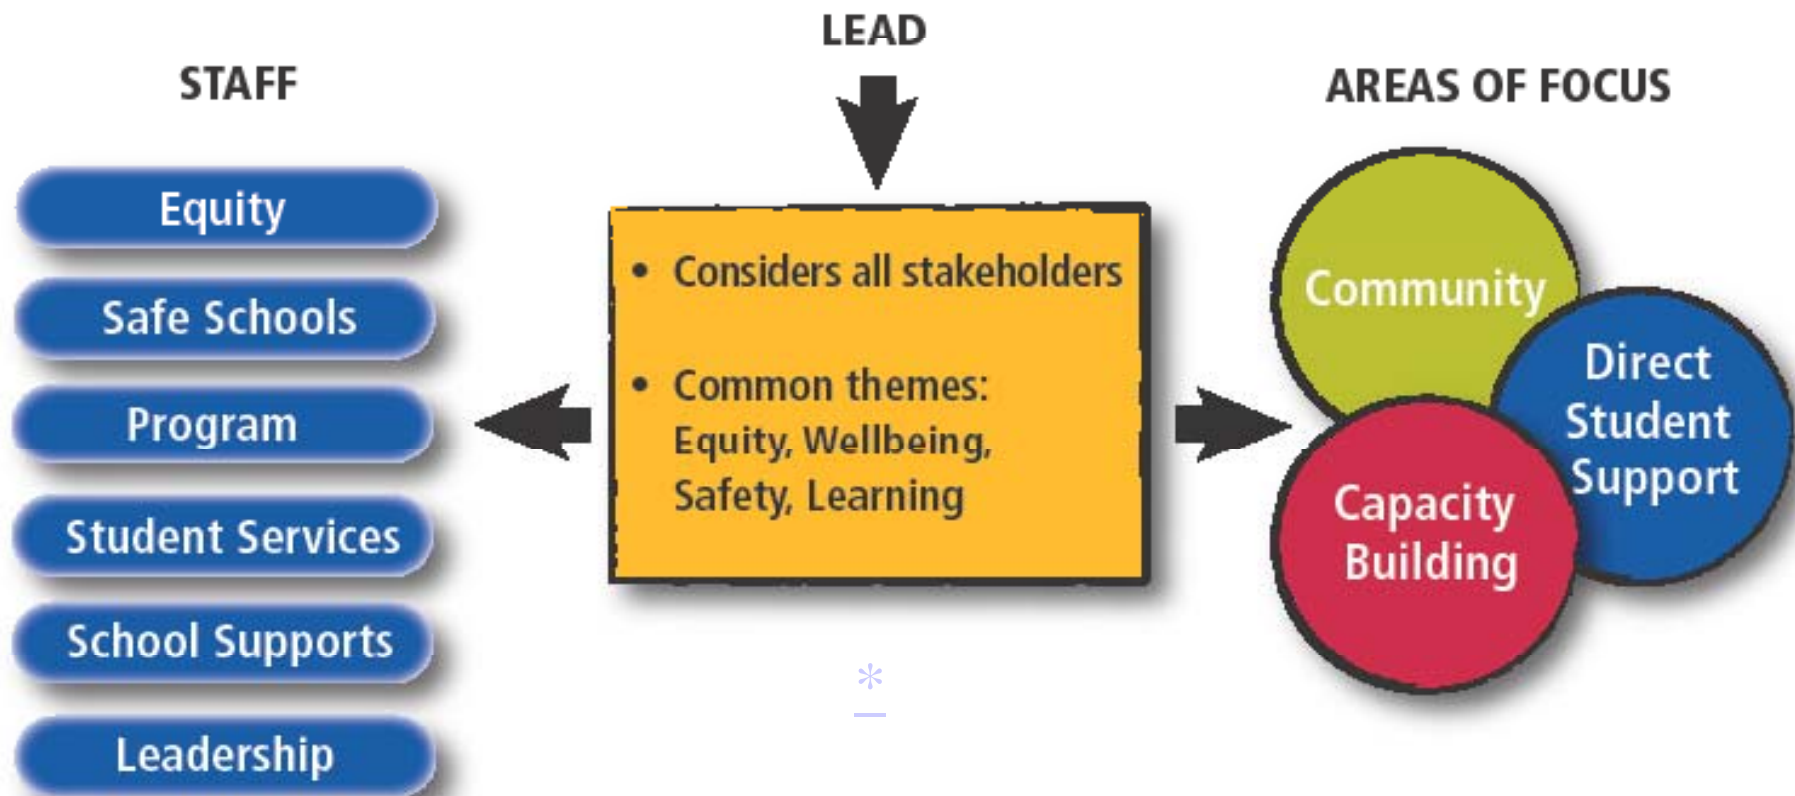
LEAD

STAFF

Equity

Safe Schools

Program

Student Services

School Supports

Leadership

• Considers all stakeholders

• Common themes: Equity, Wellbeing, Safety, Learning

AREAS OF FOCUS

Community

Direct Student Support

Capacity Building

*